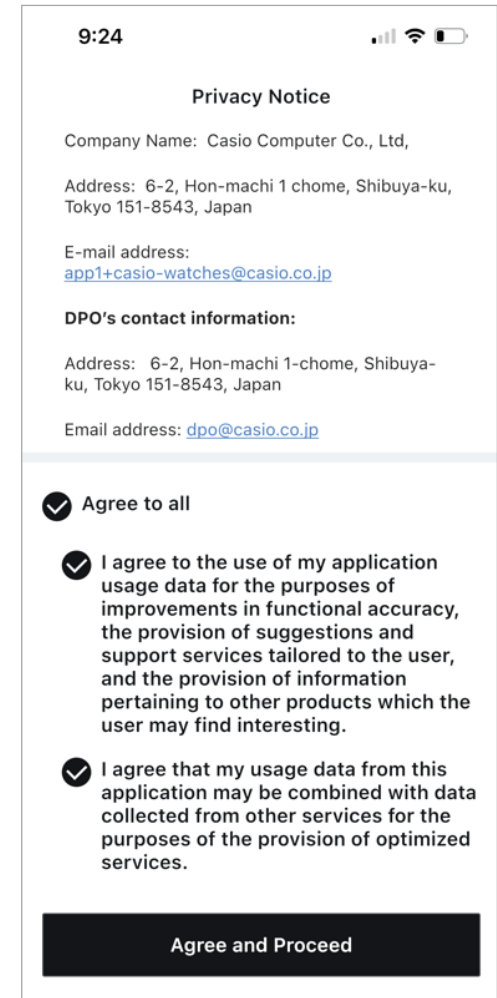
9:24

Privacy Notice

Company Name: Casio Computer Co., Ltd,

Address: 6-2, Hon-machi 1 chome, Shibuya-ku, Tokyo 151-8543, Japan

E-mail address: app1+casio-watches@casio.co.jp

DPO's contact information:

Address: 6-2, Hon-machi 1-chome, Shibuya-ku, Tokyo 151-8543, Japan

Email address: dpo@casio.co.jp

Agree to all

I agree to the use of my application usage data for the purposes of improvements in functional accuracy, the provision of suggestions and support services tailored to the user, and the provision of information pertaining to other products which the user may find interesting.

I agree that my usage data from this application may be combined with data collected from other services for the purposes of the provision of optimized services.

Agree and Proceed